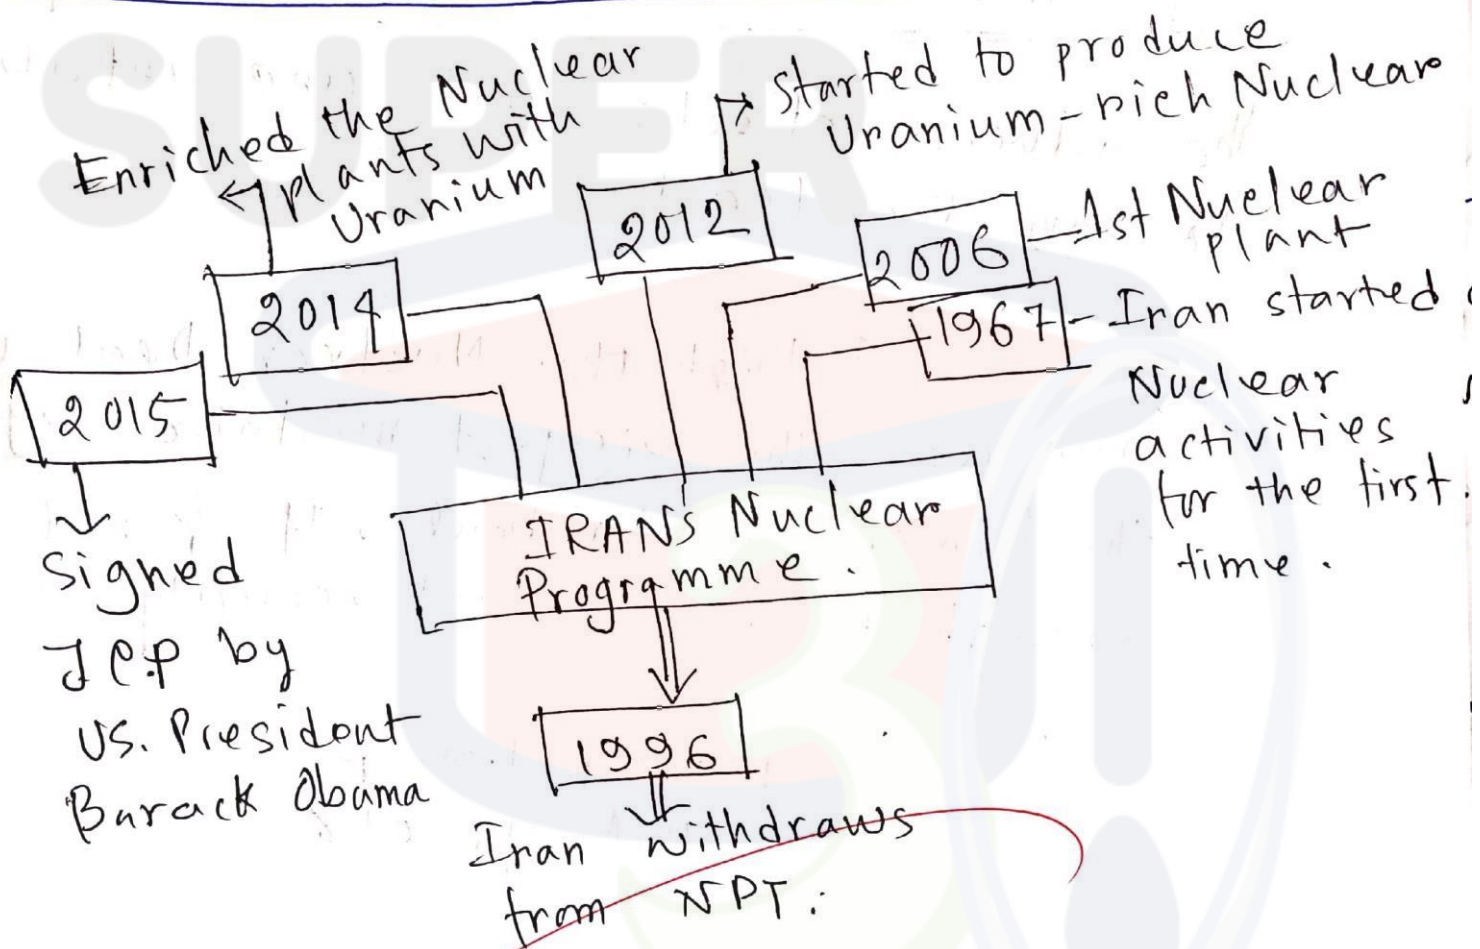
Enriched the Nuclear plants with Uranium

2014

Started to produce Uranium-rich Nuclear

2012

2006 – 1st Nuclear plant

1967 – Iran started Nuclear activities for the first time.

2015

Signed JCP by US. President Barack Obama

IRANS Nuclear Programme.

1996

Iran withdraws from NPT.

SUPER